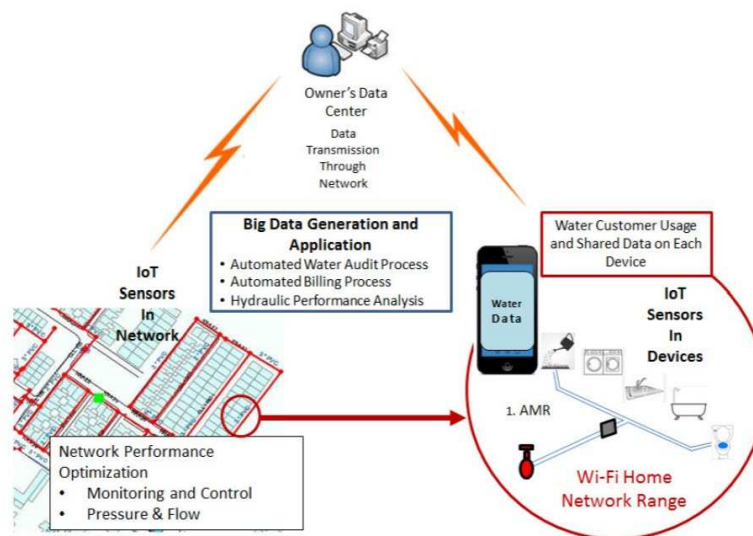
Owner's Data Center

Data Transmission Through Network

Big Data Generation and Application
• Automated Water Audit Process
• Automated Billing Process
• Hydraulic Performance Analysis

Water Customer Usage and Shared Data on Each Device

IoT Sensors In Network

Water Data

IoT Sensors In Devices

1. AMR

Network Performance Optimization
• Monitoring and Control
• Pressure & Flow

Wi-Fi Home Network Range